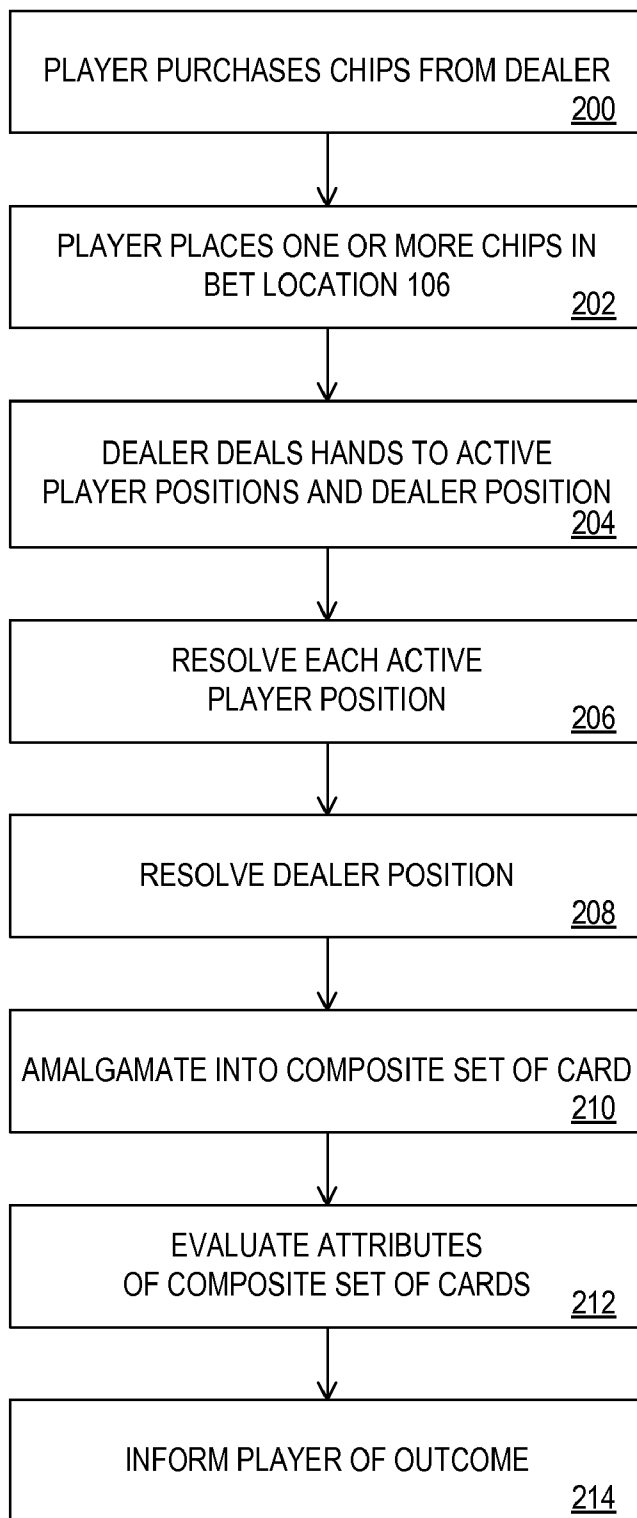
PLAYER PURCHASES CHIPS FROM DEALER
200

PLAYER PLACES ONE OR MORE CHIPS IN BET LOCATION 106
202

DEALER DEALS HANDS TO ACTIVE PLAYER POSITIONS AND DEALER POSITION
204

RESOLVE EACH ACTIVE PLAYER POSITION
206

RESOLVE DEALER POSITION
208

AMALGAMATE INTO COMPOSITE SET OF CARD
210

EVALUATE ATTRIBUTES OF COMPOSITE SET OF CARDS
212

INFORM PLAYER OF OUTCOME
214